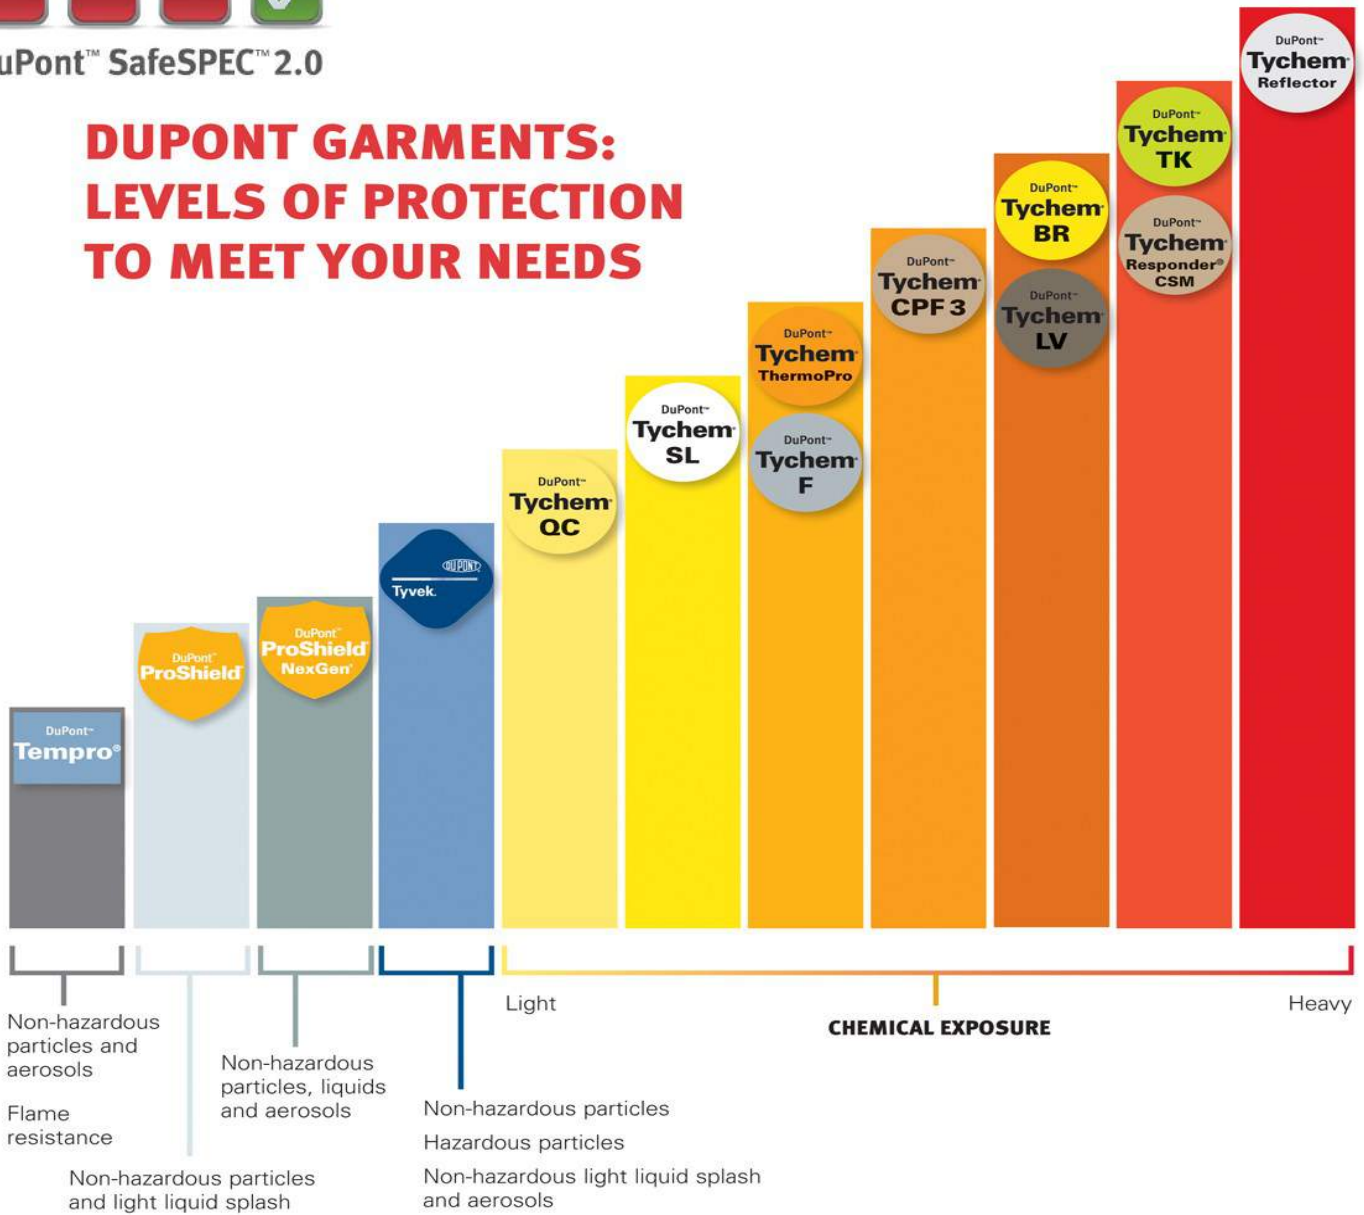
uPont™ SafeSPEC™ 2.0

DUPONT GARMENTS: LEVELS OF PROTECTION TO MEET YOUR NEEDS

DuPont™ Tychem® Reflector

DuPont™ Tychem® TK

DuPont™ Tychem® Responder® CSM

DuPont™ Tychem® BR

DuPont™ Tychem® LV

DuPont™ Tychem® CPF 3

DuPont™ Tychem® ThermoPro

DuPont™ Tychem® F

DuPont™ Tychem® SL

DuPont™ Tychem® QC

DUPONT Tyvek.

DuPont™ ProShield® NexGen®

DuPont™ ProShield®

DuPont™ Tempro®

Non-hazardous particles and aerosols

Flame resistance

Non-hazardous particles and light liquid splash

Non-hazardous particles, liquids and aerosols

Non-hazardous particles

Hazardous particles

Non-hazardous light liquid splash and aerosols

Light

CHEMICAL EXPOSURE

Heavy